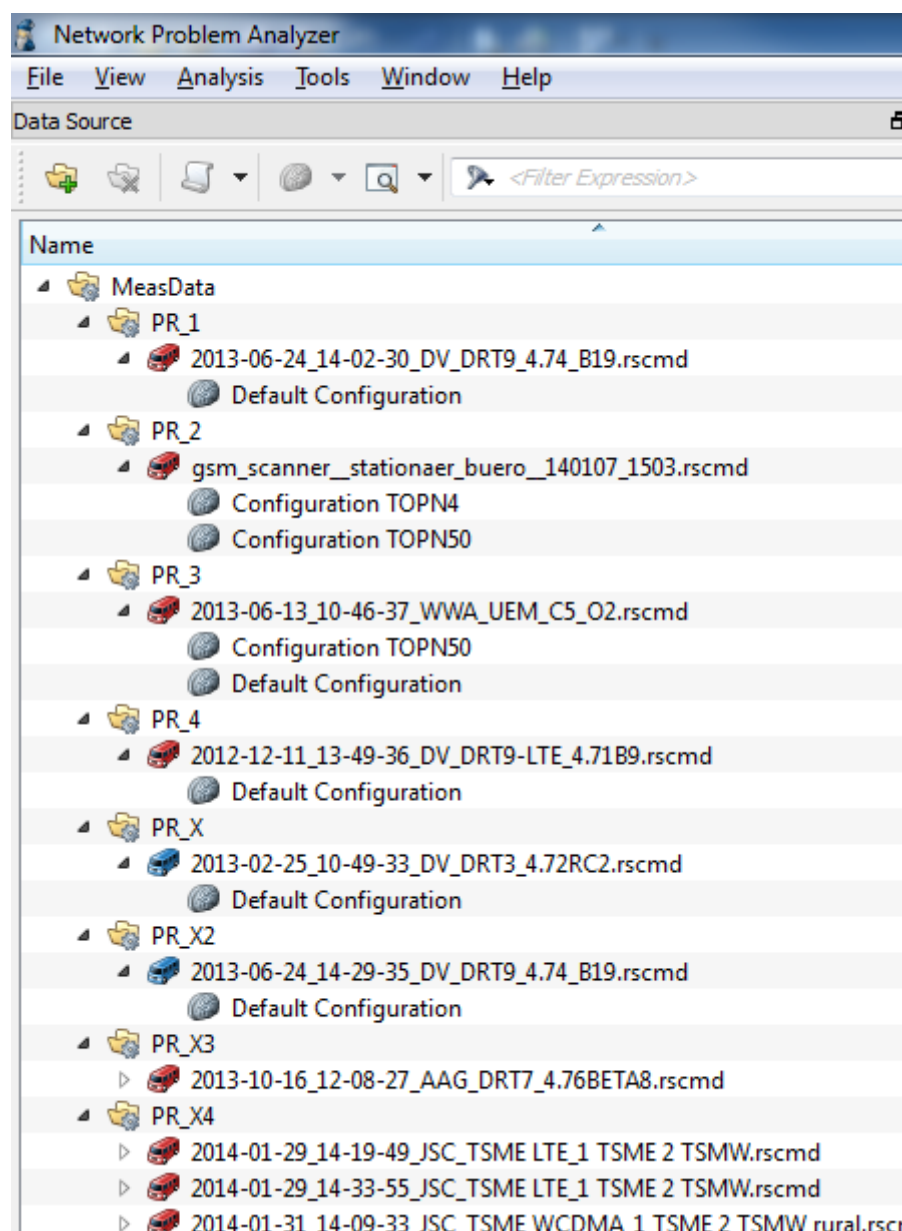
Network Problem Analyzer

File View Analysis Tools Window Help

Data Source

<Filter Expression>

Name

MeasData
PR_1
2013-06-24_14-02-30_DV_DRT9_4.74_B19.rscmd
Default Configuration
PR_2
gsm_scanner__stationaer_buero__140107_1503.rscmd
Configuration TOPN4
Configuration TOPN50
PR_3
2013-06-13_10-46-37_WWA_UEM_C5_O2.rscmd
Configuration TOPN50
Default Configuration
PR_4
2012-12-11_13-49-36_DV_DRT9-LTE_4.71B9.rscmd
Default Configuration
PR_X
2013-02-25_10-49-33_DV_DRT3_4.72RC2.rscmd
Default Configuration
PR_X2
2013-06-24_14-29-35_DV_DRT9_4.74_B19.rscmd
Default Configuration
PR_X3
2013-10-16_12-08-27_AAG_DRT7_4.76BETA8.rscmd
PR_X4
2014-01-29_14-19-49_JSC_TSME LTE_1 TSME 2 TSMW.rscmd
2014-01-29_14-33-55_JSC_TSME LTE_1 TSME 2 TSMW.rscmd
2014-01-31_14-09-33_JSC_TSME WCDMA 1 TSME 2 TSMW rural.rsc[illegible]